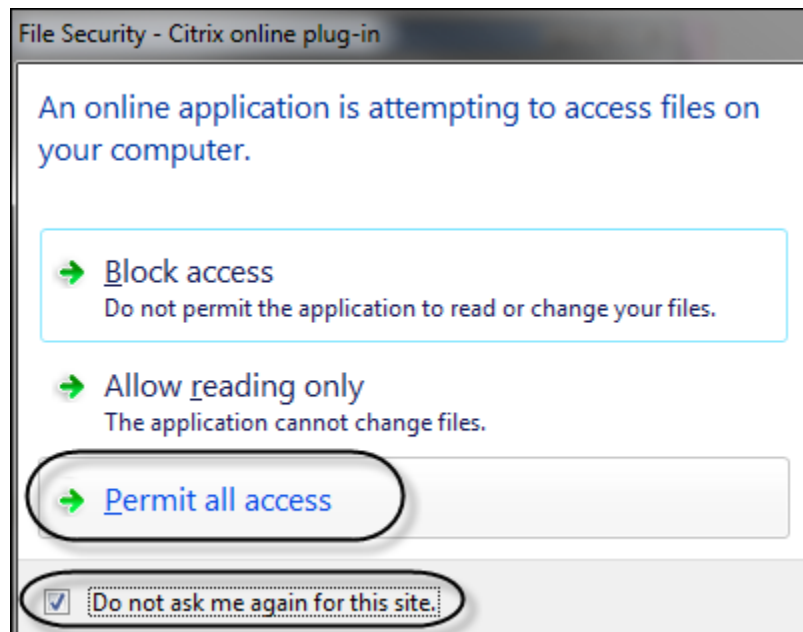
File Security - Citrix online plug-in

An online application is attempting to access files on your computer.

Block access
Do not permit the application to read or change your files.

Allow reading only
The application cannot change files.

Permit all access

Do not ask me again for this site.